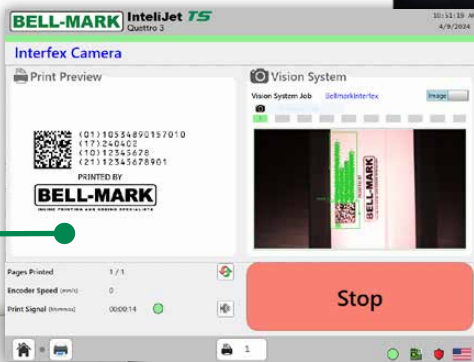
BELL-MARK InteliJet TS Quattro 3

10:51:19 A
4/9/2024

Interfex Camera

Print Preview

(01)10534890157010
(17)240402
(10)12345678
(21)12345678901
PRINTED BY
BELL-MARK
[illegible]

Vision System

Vision System Job BellmarkInterfex

Image

BELL-MARK

Pages Printed 1 / 1
Encoder Speed (mm/s) 0
Print Signal (hh:mm:ss) 00:00:14

Stop

1